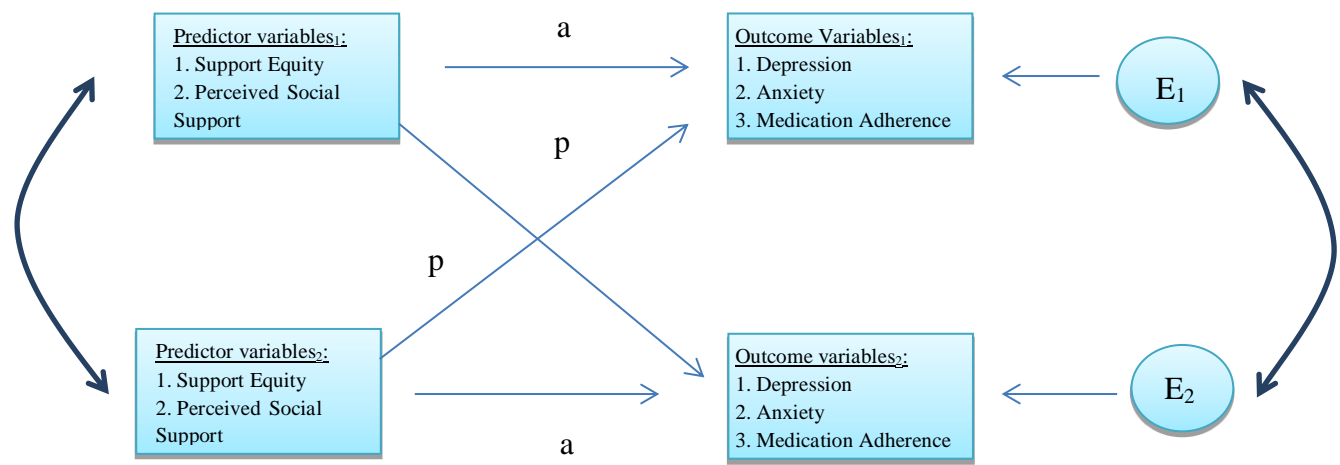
Predictor variables$_1$:
1. Support Equity
2. Perceived Social Support

a

Outcome Variables$_1$:
1. Depression
2. Anxiety
3. Medication Adherence

E$_1$

p

p

Predictor variables$_2$:
1. Support Equity
2. Perceived Social Support

Outcome variables$_2$:
1. Depression
2. Anxiety
3. Medication Adherence

E$_2$

a